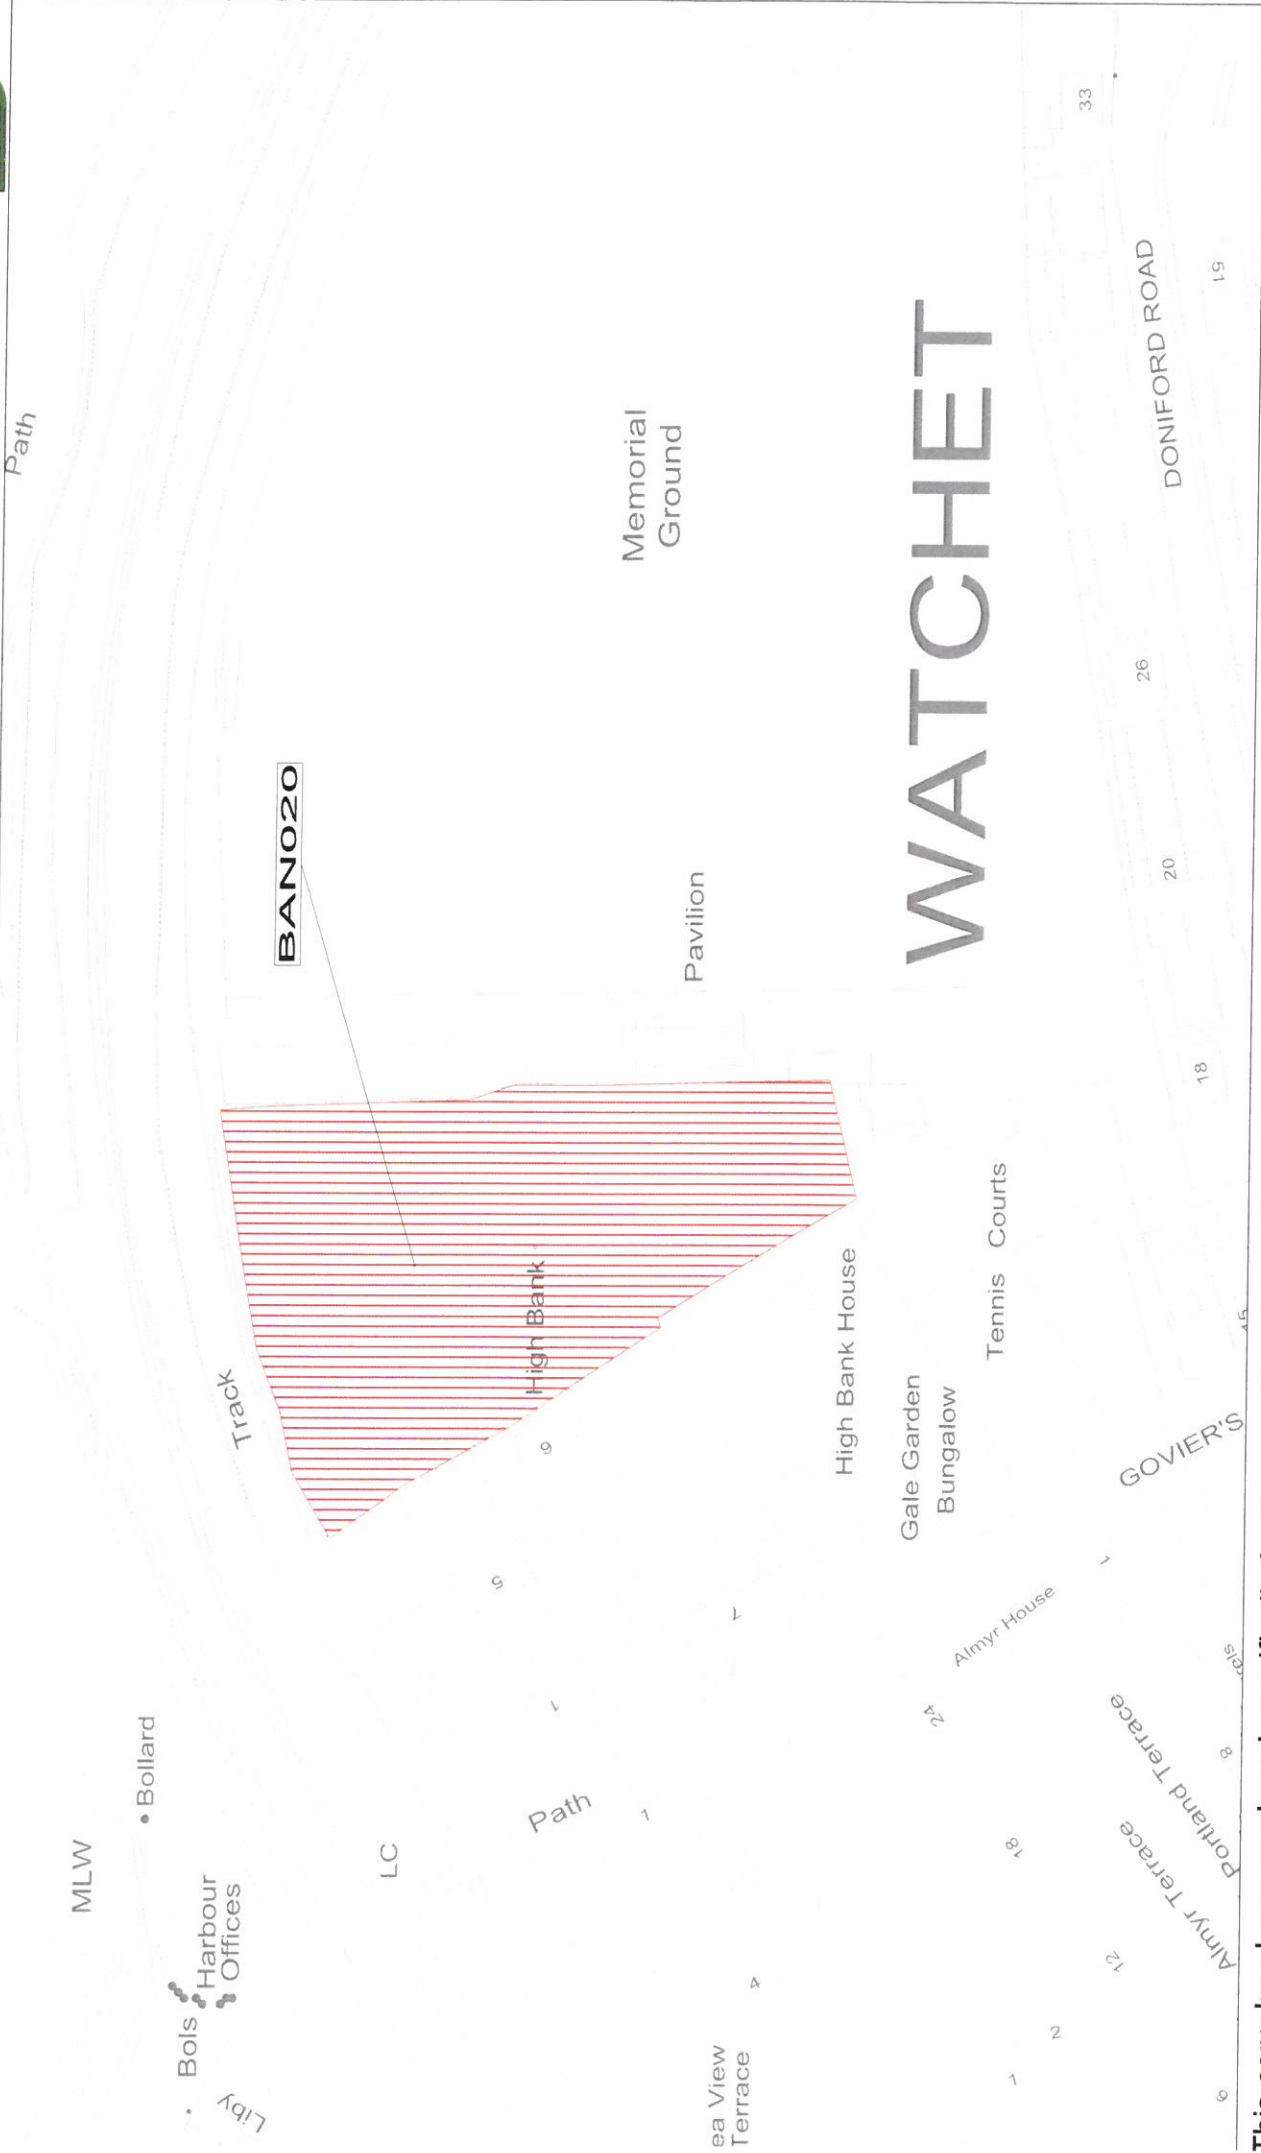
Path

Memorial Ground

BAN020

Pavilion

WATCHET

DONIFORD ROAD

33

51

26

20

18

Track

High Bank

High Bank House

Tennis Courts

Gale Garden Bungalow

GOVIER'S

9

5

7

1

Almyr House

24

Portland Terrace

Almyr Terrace

8

18

12

2

1

Path

LC

MLW

• Bollard

Bols

Harbour Offices

Liby

ea View Terrace

4

This copy has been made... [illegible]